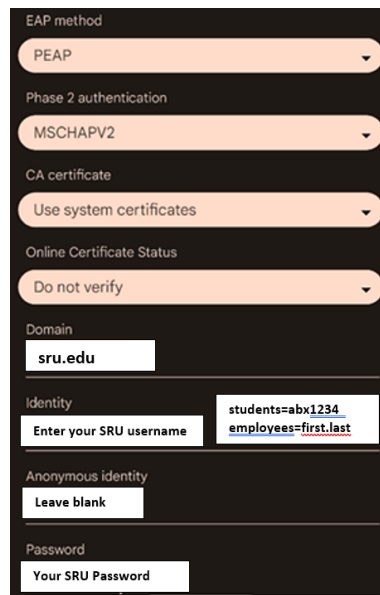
EAP method

PEAP

Phase 2 authentication

MSCHAPV2

CA certificate

Use system certificates

Online Certificate Status

Do not verify

Domain

sru.edu

Identity

Enter your SRU username

students=abx1234
employees=first.last

Anonymous identity

Leave blank

Password

Your SRU Password